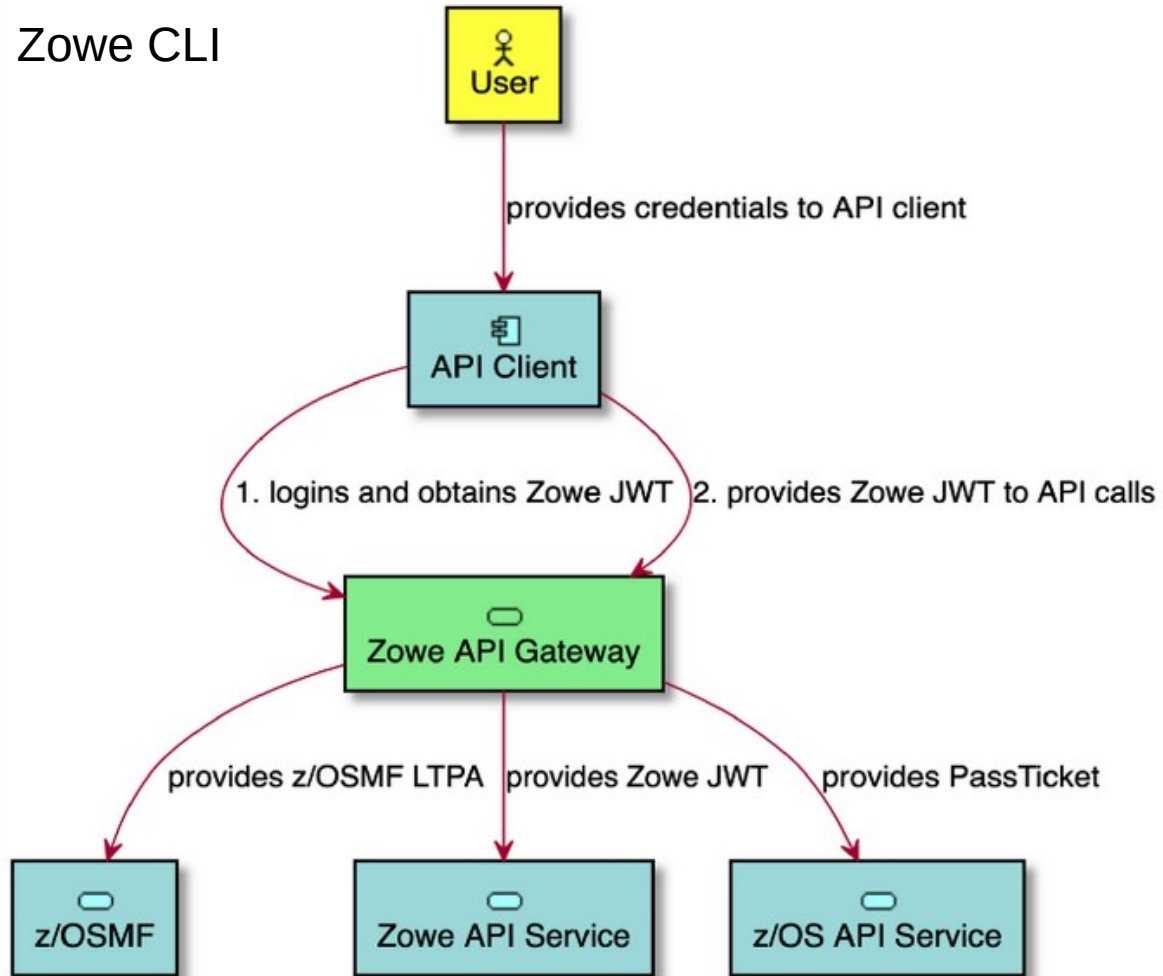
Zowe CLI

User

provides credentials to API client

API Client

1. logins and obtains Zowe JWT

2. provides Zowe JWT to API calls

Zowe API Gateway

provides z/OSMF LTPA

provides Zowe JWT

provides PassTicket

z/OSMF

Zowe API Service

z/OS API Service